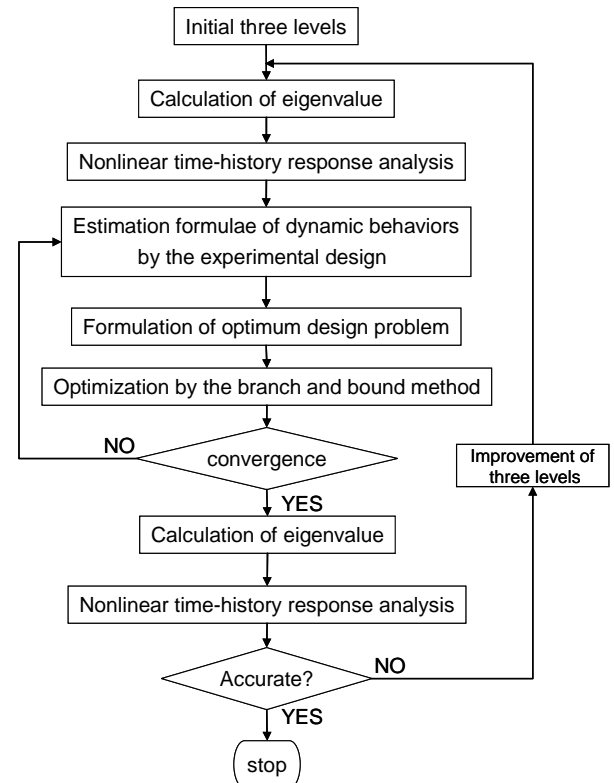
Initial three levels

Calculation of eigenvalue

Nonlinear time-history response analysis

Estimation formulae of dynamic behaviors by the experimental design

Formulation of optimum design problem

Optimization by the branch and bound method

NO

convergence

Improvement of three levels

YES

Calculation of eigenvalue

Nonlinear time-history response analysis

Accurate?

NO

YES

stop